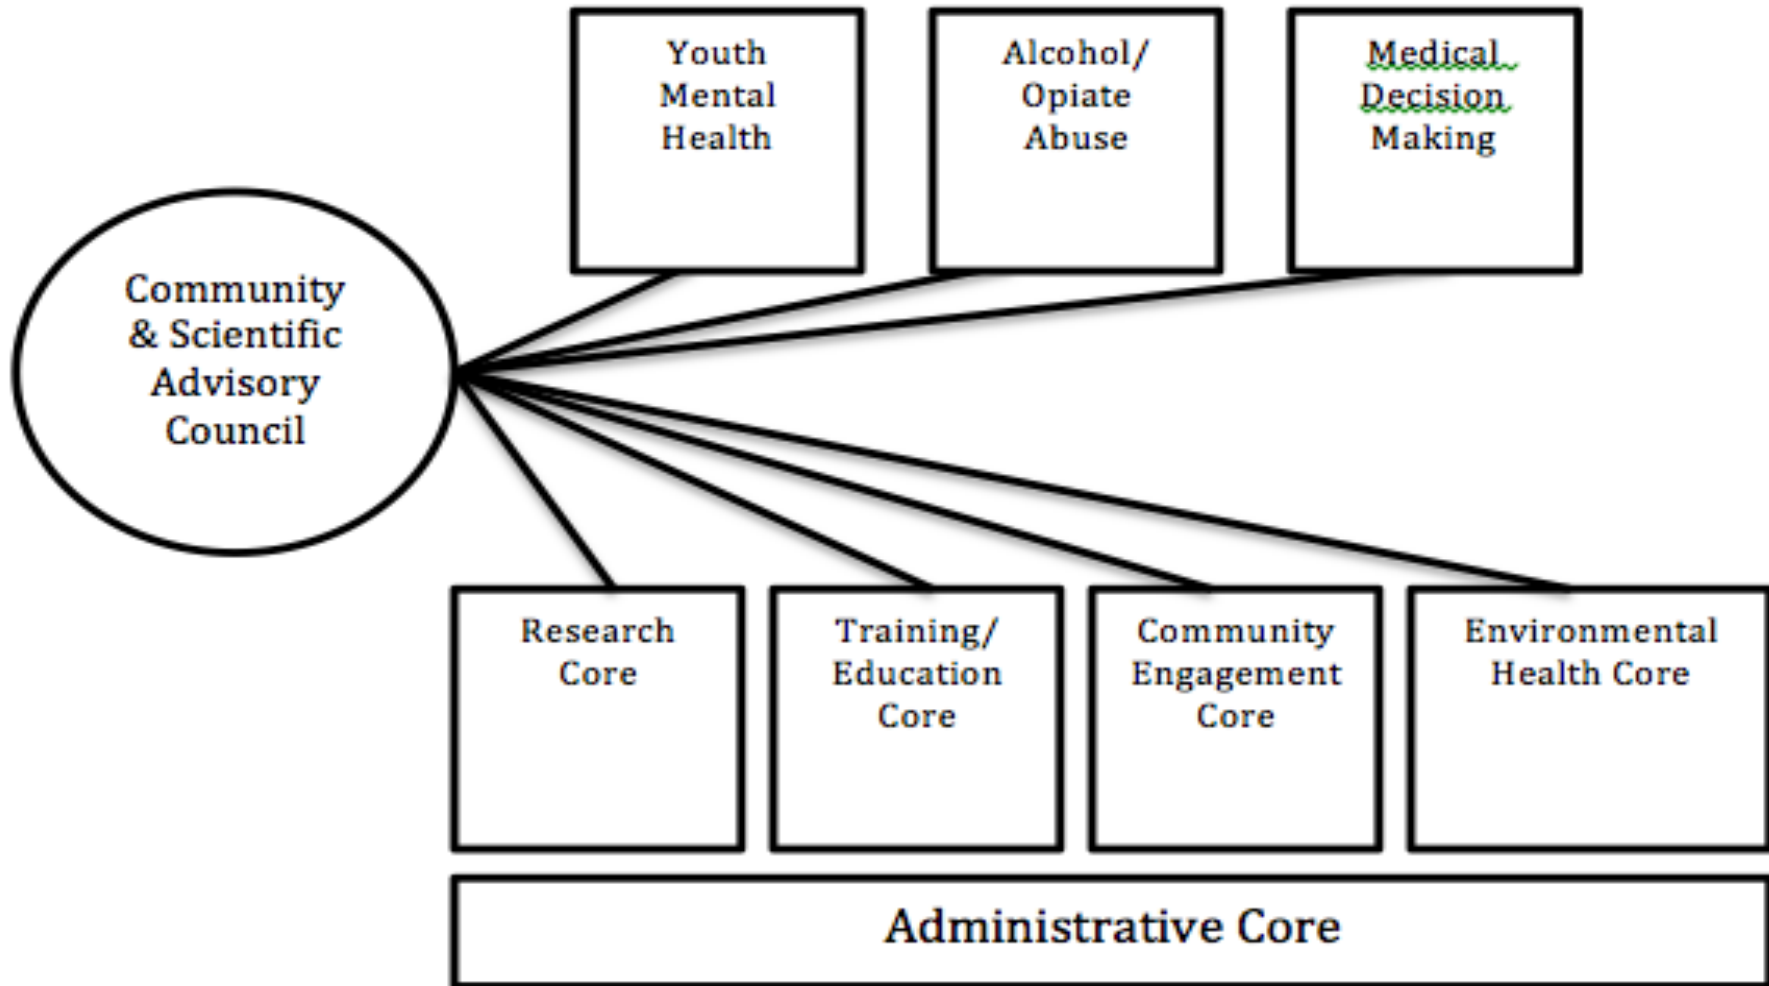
Youth Mental Health

Alcohol/ Opiate Abuse

Medical Decision Making

Community & Scientific Advisory Council

Research Core

Training/ Education Core

Community Engagement Core

Environmental Health Core

Administrative Core